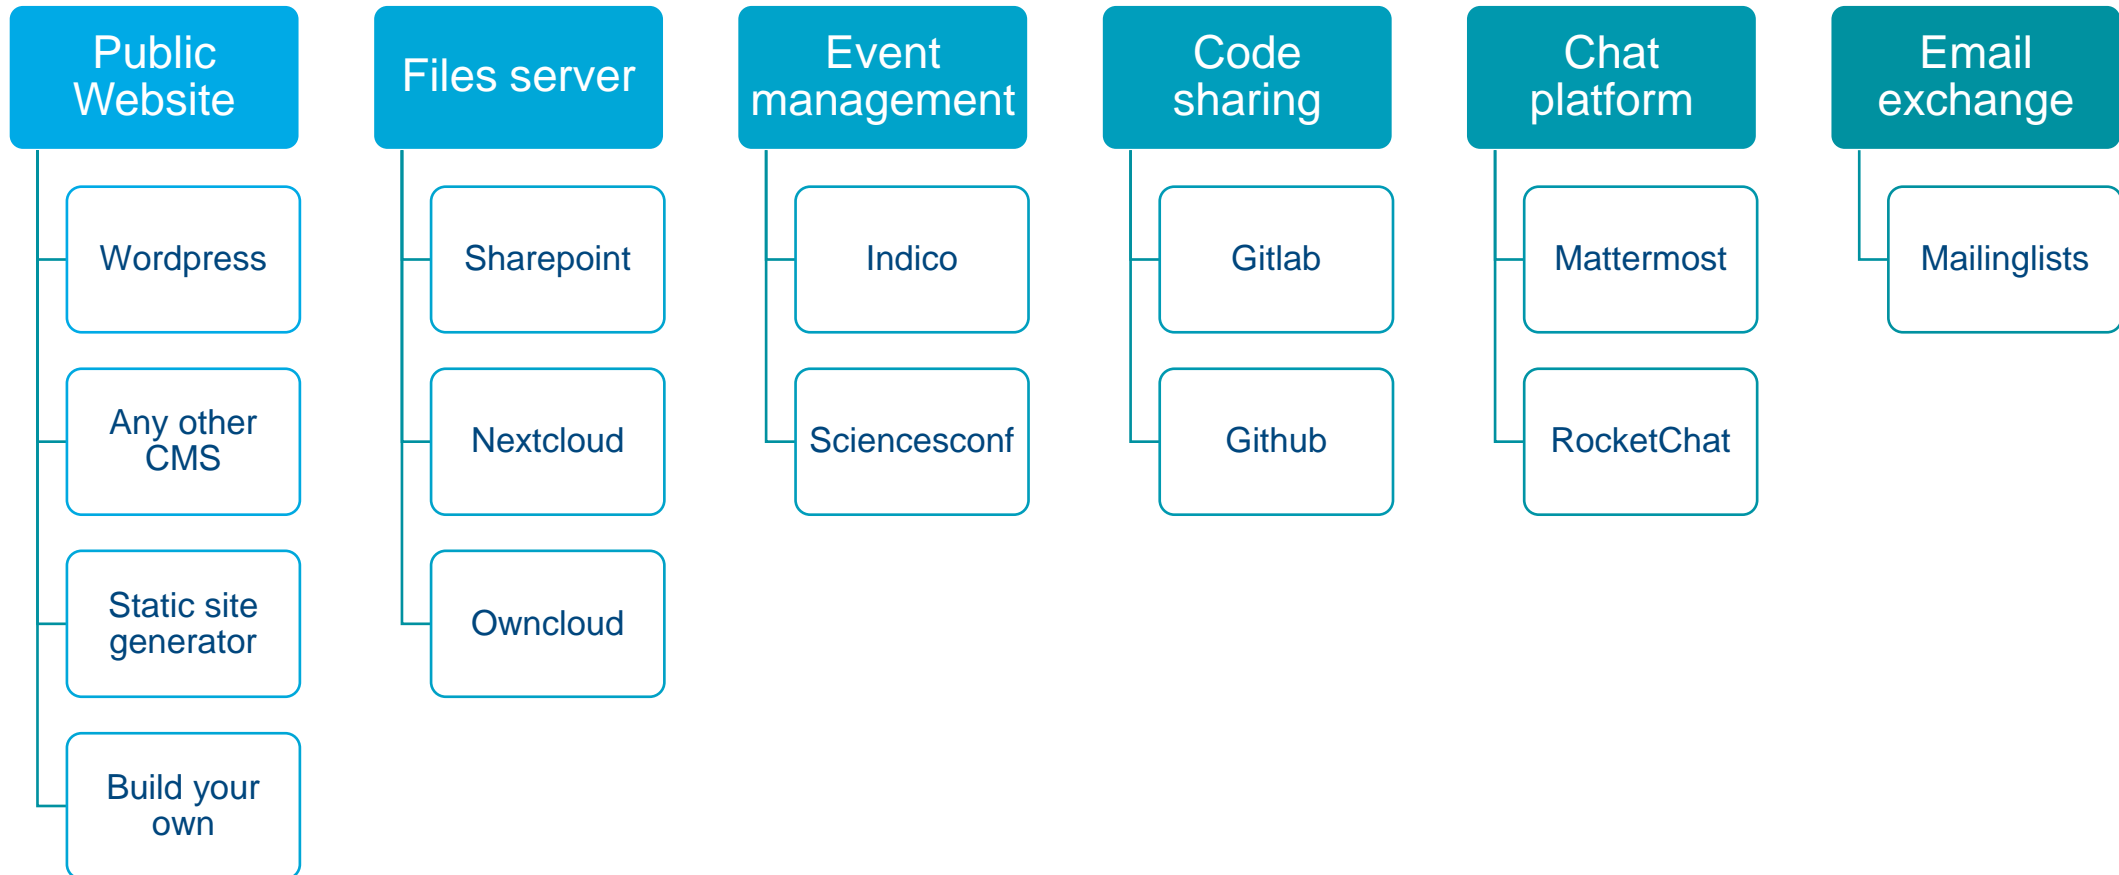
Public Website

Wordpress

Any other CMS

Static site generator

Build your own

Files server

Sharepoint

Nextcloud

Owncloud

Event management

Indico

Sciencesconf

Code sharing

Gitlab

Github

Chat platform

Mattermost

RocketChat

Email exchange

Mailinglists